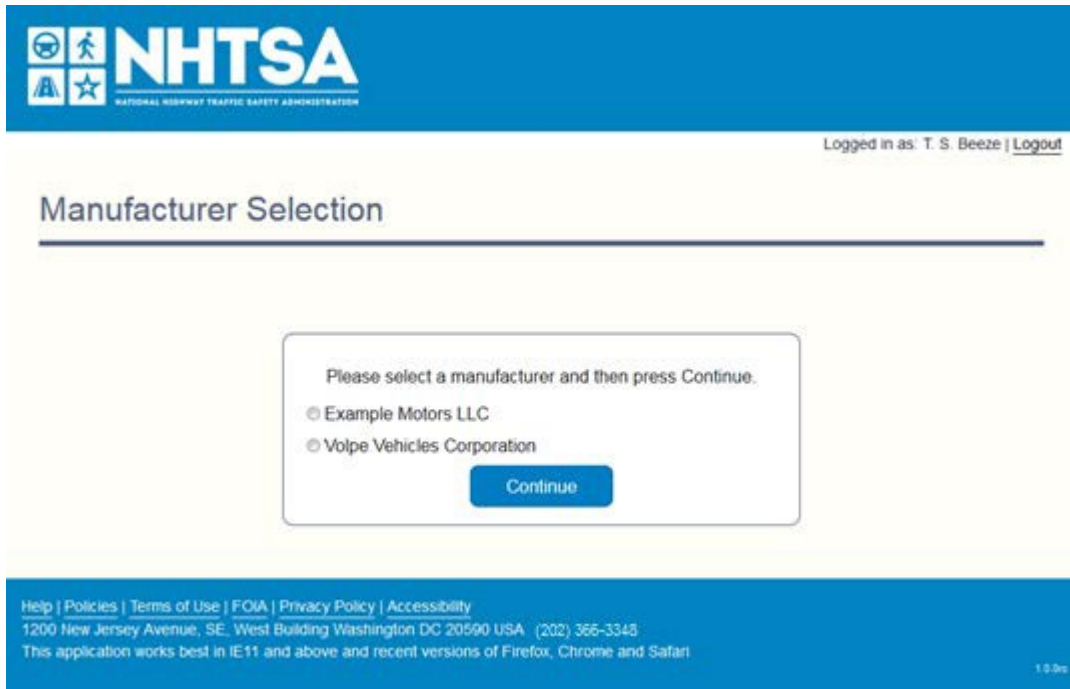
NHTSA
NATIONAL HIGHWAY TRAFFIC SAFETY ADMINISTRATION

Logged in as: T. S. Beeze | Logout

Manufacturer Selection

Please select a manufacturer and then press Continue.

Example Motors LLC

Volpe Vehicles Corporation

Continue

Help | Policies | Terms of Use | FOIA | Privacy Policy | Accessibility
1200 New Jersey Avenue, SE, West Building Washington DC 20590 USA (202) 366-3348
This application works best in IE11 and above and recent versions of Firefox, Chrome and Safari

1.0.0rc